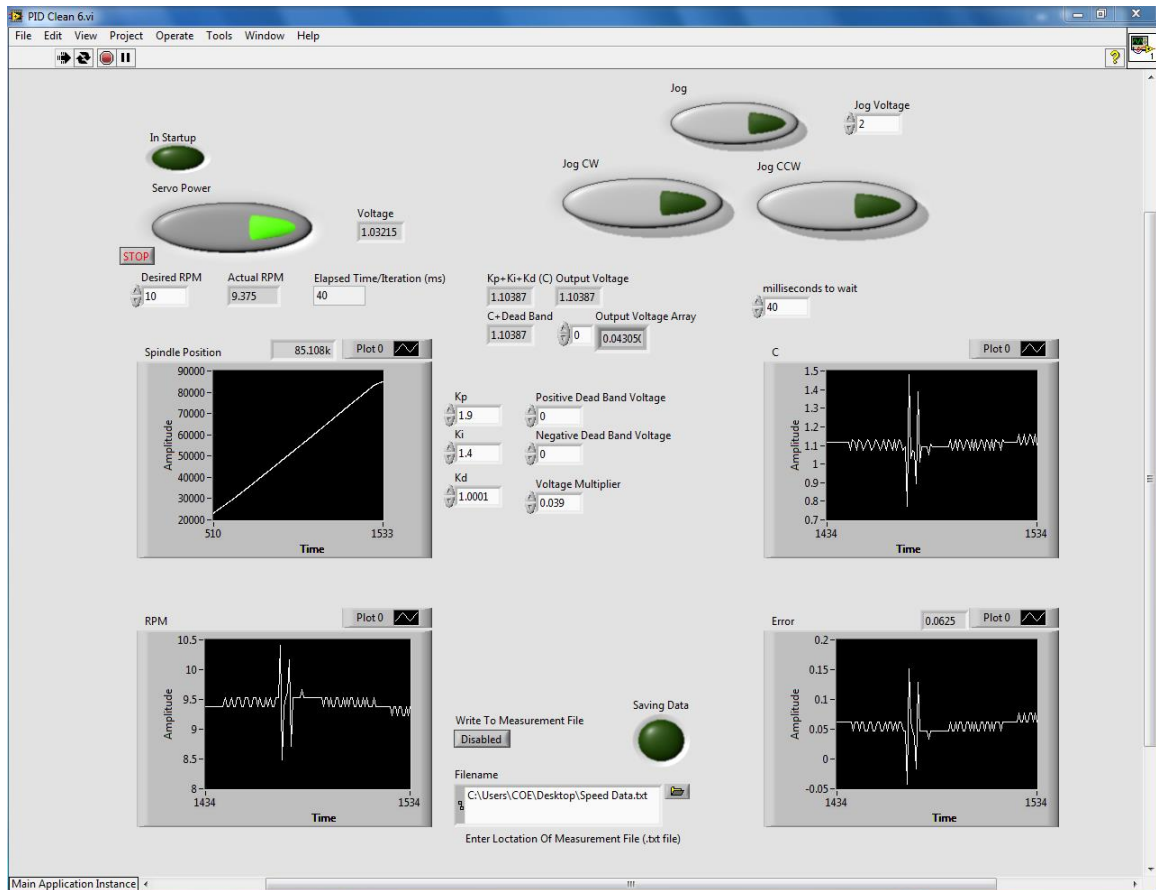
PID Clean 6.vi

File Edit View Project Operate Tools Window Help

Jog

Jog Voltage
2

In Startup

Jog CW

Jog CCW

Servo Power

Voltage
1.03215

STOP

Desired RPM
10

Actual RPM
9.375

Elapsed Time/Iteration (ms)
40

Kp+Ki+Kd (C) Output Voltage
1.10387 1.10387

C+Dead Band
1.10387

0

Output Voltage Array
0.04305(

milliseconds to wait
40

Spindle Position
85.108k
Plot 0

90000
80000
70000
60000
50000
40000
30000
20000
Amplitude
510
1533
Time

Kp
1.9
Ki
1.4
Kd
1.0001

Positive Dead Band Voltage
0
Negative Dead Band Voltage
0
Voltage Multiplier
0.039

C
Plot 0
1.5
1.4
1.3
1.2
1.1
1
0.9
0.8
0.7
Amplitude
1434
1534
Time

RPM
Plot 0
10.5
10
9.5
9
8.5
8
Amplitude
1434
1534
Time

Write To Measurement File
Disabled

Saving Data

Filename
C:\Users\COE\Desktop\Speed Data.txt

Enter Loctation Of Measurement File (.txt file)

Error
0.0625
Plot 0
0.2
0.15
0.1
0.05
0
-0.05
Amplitude
1434
1534
Time

Main Application Instance